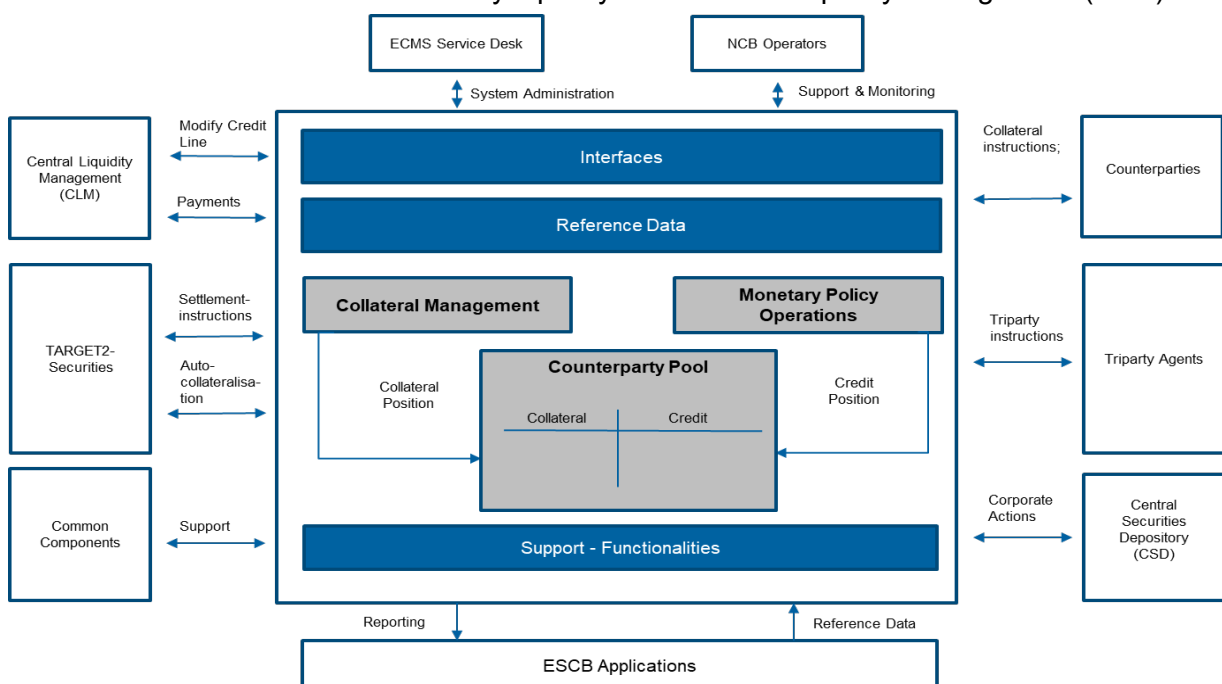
ECMS Service Desk

NCB Operators

System Administration

Support & Monitoring

Central Liquidity Management (CLM)

Modify Credit Line

Payments

Interfaces

Reference Data

Collateral instructions;

Counterparties

TARGET2-Securities

Settlement-instructions

Auto-collateralisation

Collateral Management

Monetary Policy Operations

Counterparty Pool

Collateral Position

Collateral

Credit

Credit Position

Triparty instructions

Triparty Agents

Common Components

Support

Support - Functionalities

Corporate Actions

Central Securities Depository (CSD)

Reporting

Reference Data

ESCB Applications